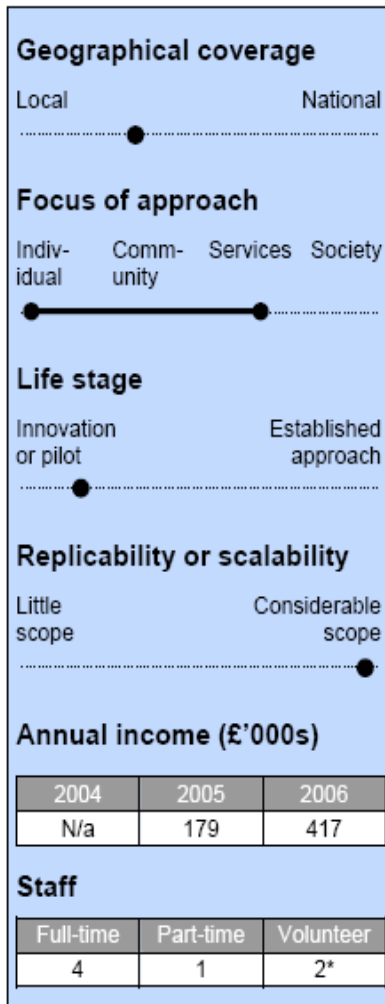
Geographical coverage

Local National

Focus of approach

Individual Community Services Society

Life stage

Innovation or pilot Established approach

Replicability or scalability

Little scope Considerable scope

Annual income (£'000s)

| 2004 | 2005 | 2006 |
|---|---|---|
| N/a | 179 | 417 |

Staff

| Full-time | Part-time | Volunteer |
|---|---|---|
| 4 | 1 | 2* |